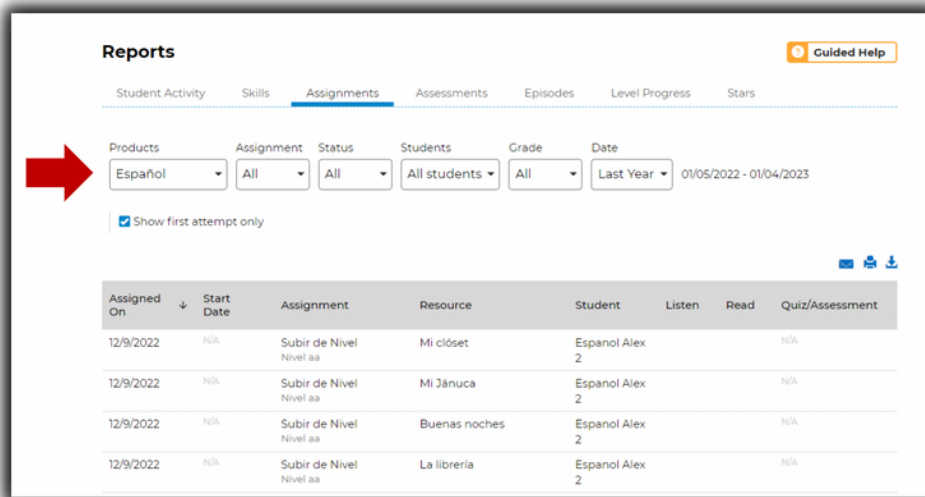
Reports

Guided Help

Student Activity Skills Assignments Assessments Episodes Level Progress Stars

Products
Español

Assignment
All

Status
All

Students
All students

Grade
All

Date
Last Year

01/05/2022 - 01/04/2023

Show first attempt only

| Assigned On | Start Date | Assignment | Resource | Student | Listen | Read | Quiz/Assessment |
|---|---|---|---|---|---|---|---|
| 12/9/2022 | N/A | Subir de Nivel Nivel aa | Mi clóset | Espanol Alex 2 | | | N/A |
| 12/9/2022 | N/A | Subir de Nivel Nivel aa | Mi Jánuca | Espanol Alex 2 | | | N/A |
| 12/9/2022 | N/A | Subir de Nivel Nivel aa | Buenas noches | Espanol Alex 2 | | | N/A |
| 12/9/2022 | N/A | Subir de Nivel Nivel aa | La librería | Espanol Alex 2 | | | N/A |